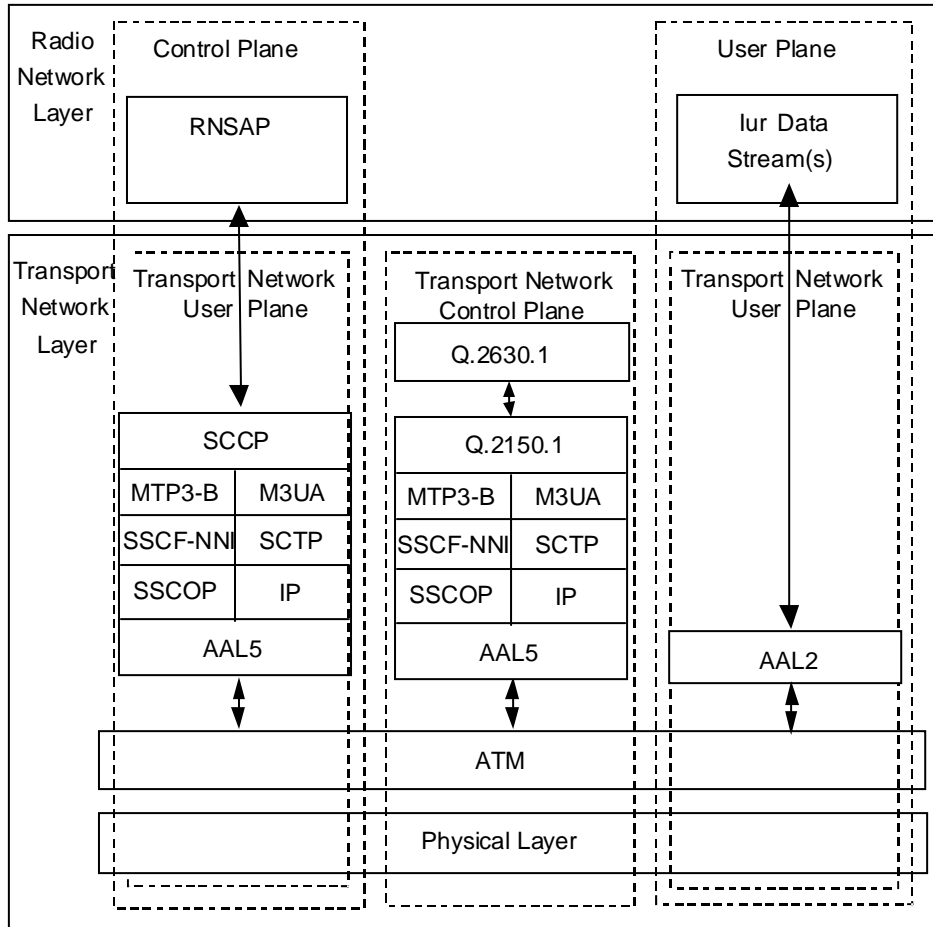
Radio Network Layer

Control Plane

RNSAP

User Plane

Iur Data Stream(s)

Transport Network Layer

Transport Network User Plane

Transport Network Control Plane

Transport Network User Plane

Q.2630.1

SCCP

Q.2150.1

MTP3-B

M3UA

MTP3-B

M3UA

SSCF-NNI

SCTP

SSCF-NNI

SCTP

SSCOP

IP

SSCOP

IP

AAL5

AAL5

AAL2

ATM

Physical Layer